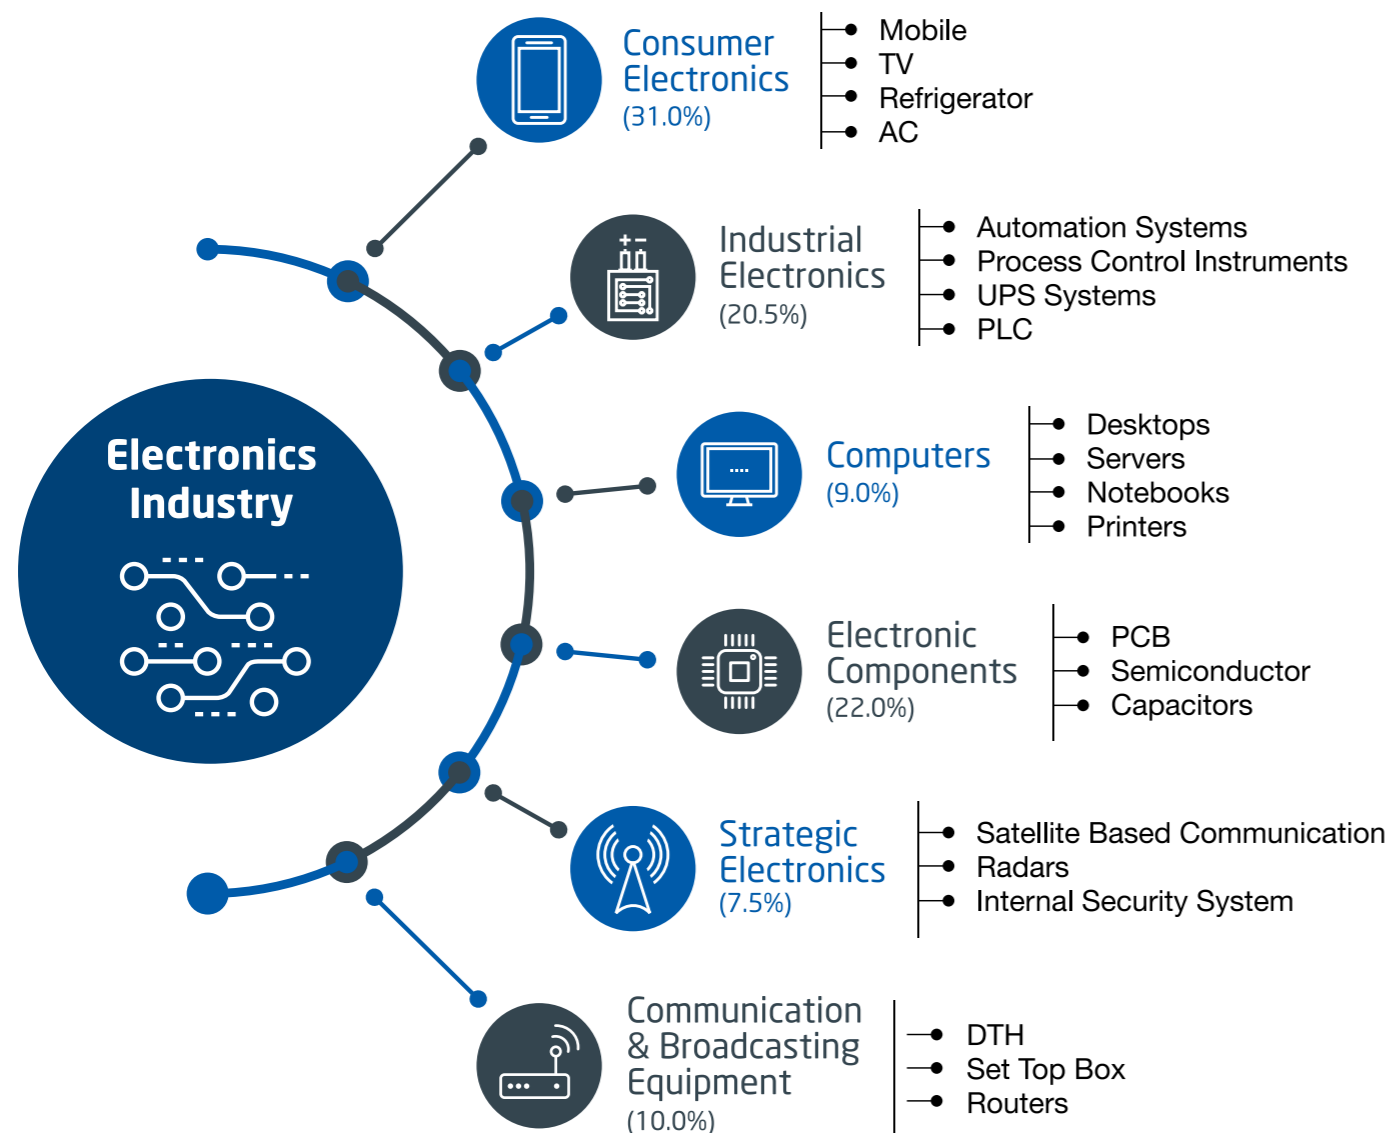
Electronics Industry

Consumer Electronics
(31.0%)

Mobile
TV
Refrigerator
AC

Industrial Electronics
(20.5%)

Automation Systems
Process Control Instruments
UPS Systems
PLC

Computers
(9.0%)

Desktops
Servers
Notebooks
Printers

Electronic Components
(22.0%)

PCB
Semiconductor
Capacitors

Strategic Electronics
(7.5%)

Satellite Based Communication
Radars
Internal Security System

Communication & Broadcasting Equipment
(10.0%)

DTH
Set Top Box
Routers